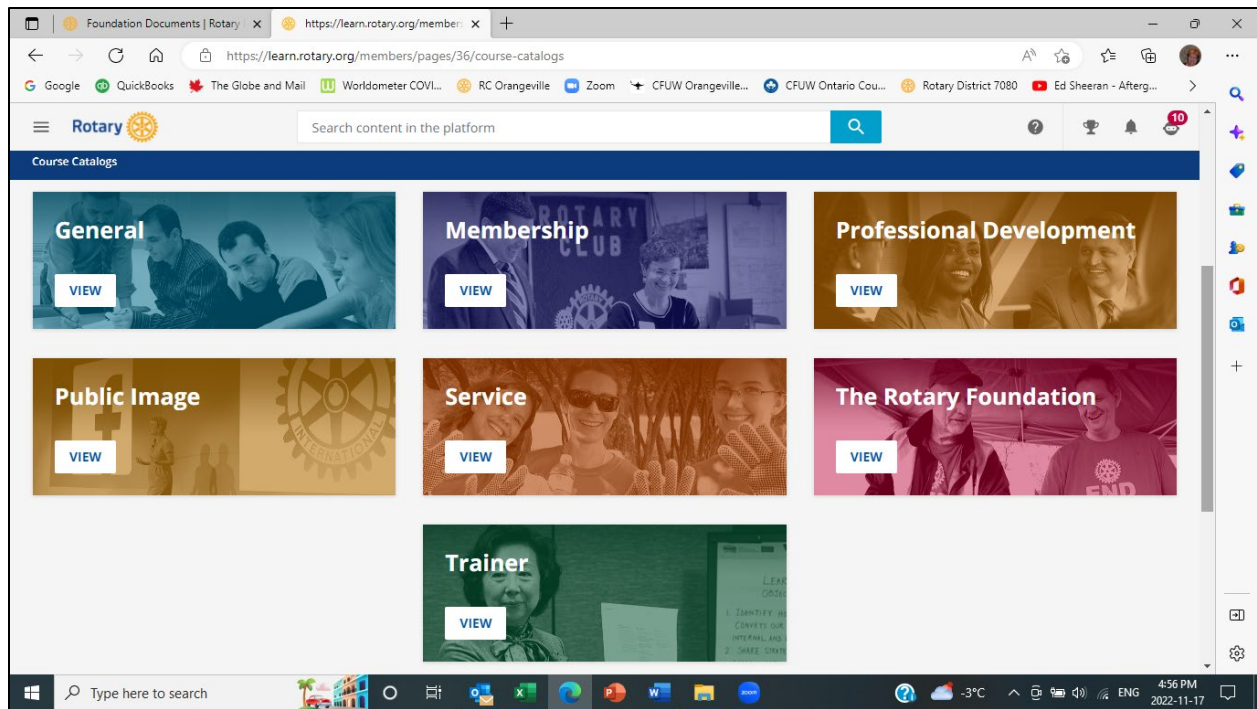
Foundation Documents | Rotary
https://learn.rotary.org/member
https://learn.rotary.org/members/pages/36/course-catalogs

Google QuickBooks The Globe and Mail Worldometer COVI... RC Orangeville Zoom CFUW Orangeville... CFUW Ontario Cou... Rotary District 7080 Ed Sheeran - Afterg...

Rotary
Search content in the platform
10

Course Catalogs

General
VIEW

Membership
VIEW

Professional Development
VIEW

Public Image
VIEW

Service
VIEW

The Rotary Foundation
VIEW

Trainer
VIEW

Type here to search
-3°C ENG 4:56 PM 2022-11-17